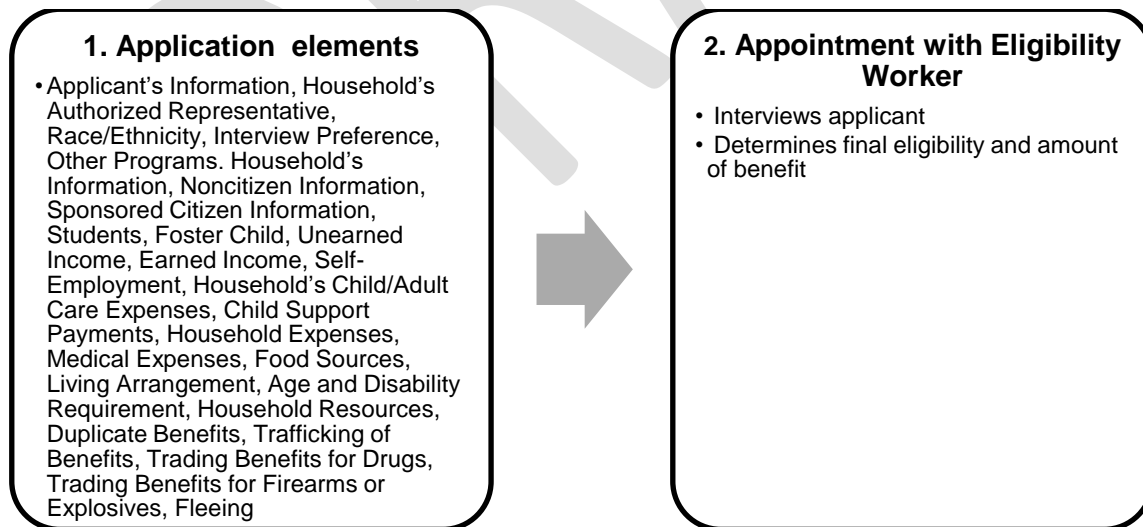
1. Application elements

• Applicant's Information, Household's Authorized Representative, Race/Ethnicity, Interview Preference, Other Programs. Household's Information, Noncitizen Information, Sponsored Citizen Information, Students, Foster Child, Unearned Income, Earned Income, Self-Employment, Household's Child/Adult Care Expenses, Child Support Payments, Household Expenses, Medical Expenses, Food Sources, Living Arrangement, Age and Disability Requirement, Household Resources, Duplicate Benefits, Trafficking of Benefits, Trading Benefits for Drugs, Trading Benefits for Firearms or Explosives, Fleeing

2. Appointment with Eligibility Worker

• Interviews applicant
• Determines final eligibility and amount of benefit